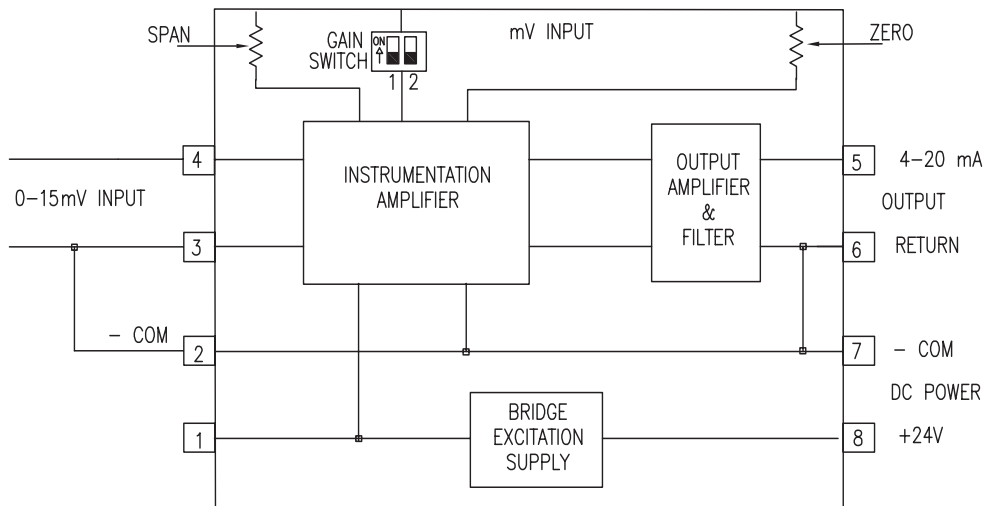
SPAN

GAIN SWITCH

ON

1 2

mV INPUT

ZERO

4

0-15mV INPUT

3

- COM

2

1

INSTRUMENTATION AMPLIFIER

OUTPUT AMPLIFIER & FILTER

BRIDGE EXCITATION SUPPLY

5

4-20 mA

OUTPUT

6

RETURN

7

- COM

DC POWER

8

+24V